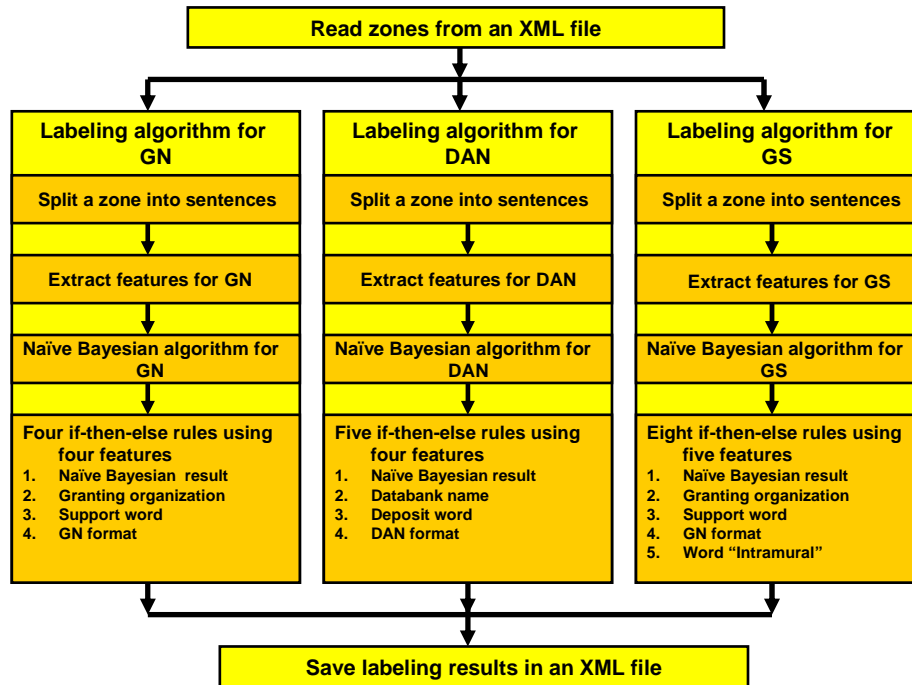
Read zones from an XML file

Labeling algorithm for GN

Split a zone into sentences

Extract features for GN

Naïve Bayesian algorithm for GN

Four if-then-else rules using four features
1. Naïve Bayesian result
2. Granting organization
3. Support word
4. GN format

Labeling algorithm for DAN

Split a zone into sentences

Extract features for DAN

Naïve Bayesian algorithm for DAN

Five if-then-else rules using four features
1. Naïve Bayesian result
2. Databank name
3. Deposit word
4. DAN format

Labeling algorithm for GS

Split a zone into sentences

Extract features for GS

Naïve Bayesian algorithm for GS

Eight if-then-else rules using five features
1. Naïve Bayesian result
2. Granting organization
3. Support word
4. GN format
5. Word "Intramural"

Save labeling results in an XML file